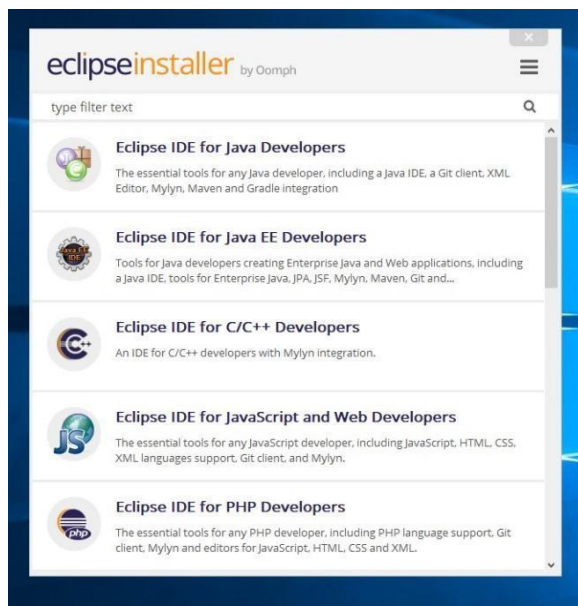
×

eclipseinstaller by Oomph

type filter text

Eclipse IDE for Java Developers
The essential tools for any Java developer, including a Java IDE, a Git client, XML Editor, Mylyn, Maven and Gradle integration

Eclipse IDE for Java EE Developers
Tools for Java developers creating Enterprise Java and Web applications, including a Java IDE, tools for Enterprise Java, JPA, JSF, Mylyn, Maven, Git and...

Eclipse IDE for C/C++ Developers
An IDE for C/C++ developers with Mylyn integration.

Eclipse IDE for JavaScript and Web Developers
The essential tools for any JavaScript developer, including JavaScript, HTML, CSS, XML languages support, Git client, and Mylyn.

Eclipse IDE for PHP Developers
The essential tools for any PHP developer, including PHP language support, Git client, Mylyn and editors for JavaScript, HTML, CSS and XML.